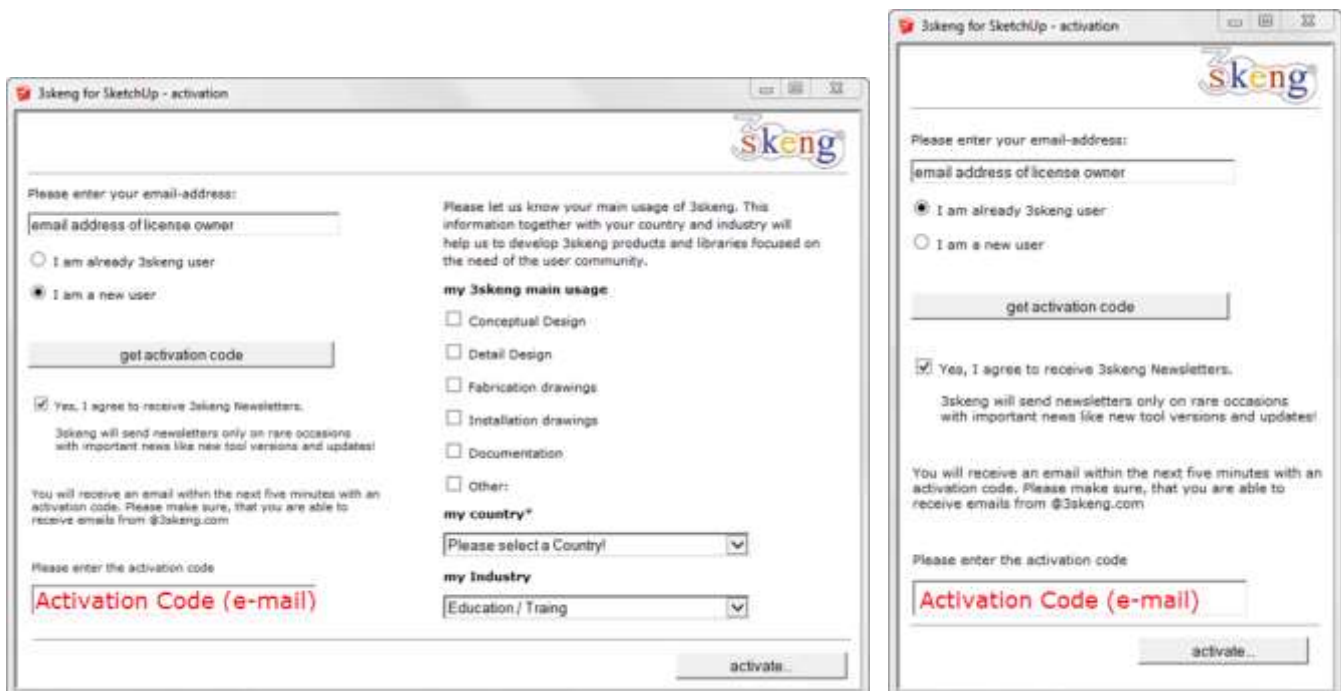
3skeng for SketchUp - activation

3skeng

Please enter your email-address:

email address of license owner

I am already 3skeng user

I am a new user

get activation code

Yes, I agree to receive 3skeng Newsletters.

3skeng will send newsletters only on rare occasions with important news like new tool versions and updates!

You will receive an email within the next five minutes with an activation code. Please make sure, that you are able to receive emails from @3skeng.com

Please enter the activation code

Activation Code (e-mail)

Please let us know your main usage of 3skeng. This information together with your country and industry will help us to develop 3skeng products and libraries focused on the need of the user community.

my 3skeng main usage

Conceptual Design

Detail Design

Fabrication drawings

Installation drawings

Documentation

Other:

my country*

Please select a Country!

my Industry

Education / Traing

activate..

3skeng for SketchUp - activation

3skeng

Please enter your email-address:

email address of license owner

I am already 3skeng user

I am a new user

get activation code

Yes, I agree to receive 3skeng Newsletters.

3skeng will send newsletters only on rare occasions with important news like new tool versions and updates!

You will receive an email within the next five minutes with an activation code. Please make sure, that you are able to receive emails from @3skeng.com

Please enter the activation code

Activation Code (e-mail)

activate..